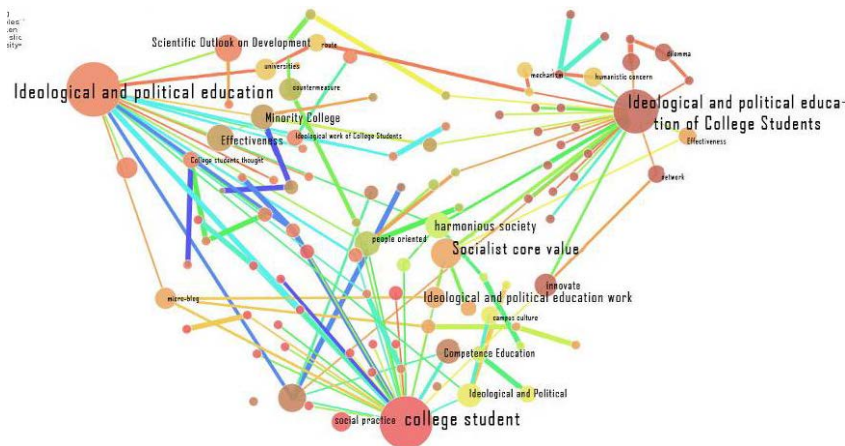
Scientific Outlook on Development
route
universities
countermeasure
Ideological and political education
Minority College
Ideological work of College Students
Effectiveness
College students thought
mechanical
humanistic concern
dilemma
Ideological and political education of College Students
Effectiveness
network
harmonious society
people oriented
Socialist core value
innovate
Ideological and political education work
micro-blog
campus culture
Competence Education
Ideological and Political
social practice
college student